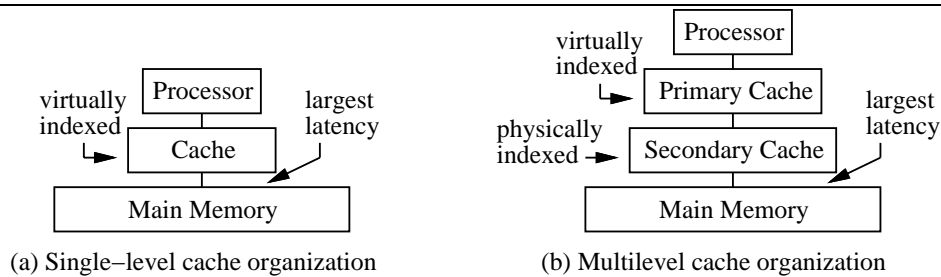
Processor
virtually indexed
Cache
largest latency
Main Memory
(a) Single−level cache organization

Processor
virtually indexed
Primary Cache
physically indexed
Secondary Cache
largest latency
Main Memory
(b) Multilevel cache organization